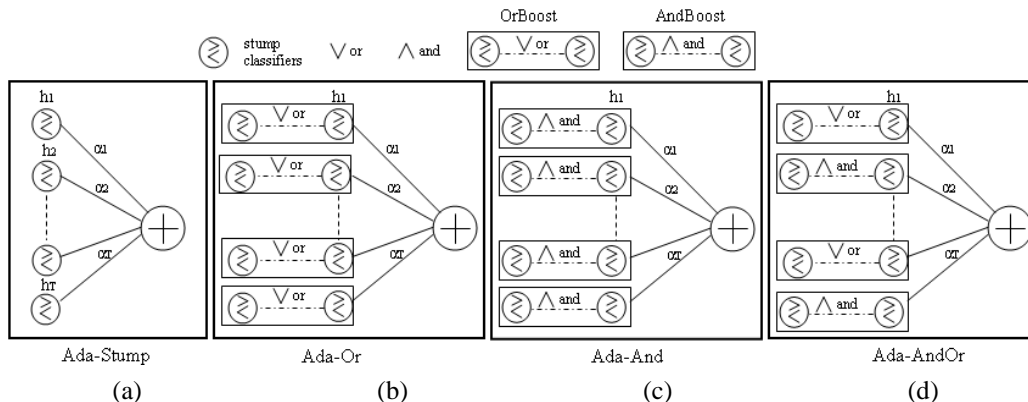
OrBoost AndBoost

stump classifiers $\vee$ or $\wedge$ and $\vee$ or $\wedge$ and

$h_1$ $h_2$ $h_T$ $\alpha_1$ $\alpha_2$ $\alpha_T$

Ada-Stump

(a)

$h_1$ $\vee$ or $\vee$ or $\vee$ or $\vee$ or $\alpha_1$ $\alpha_2$ $\alpha_T$

Ada-Or

(b)

$h_1$ $\wedge$ and $\wedge$ and $\wedge$ and $\wedge$ and $\alpha_1$ $\alpha_2$ $\alpha_T$

Ada-And

(c)

$h_1$ $\vee$ or $\wedge$ and $\vee$ or $\wedge$ and $\alpha_1$ $\alpha_2$ $\alpha_T$

Ada-AndOr

(d)